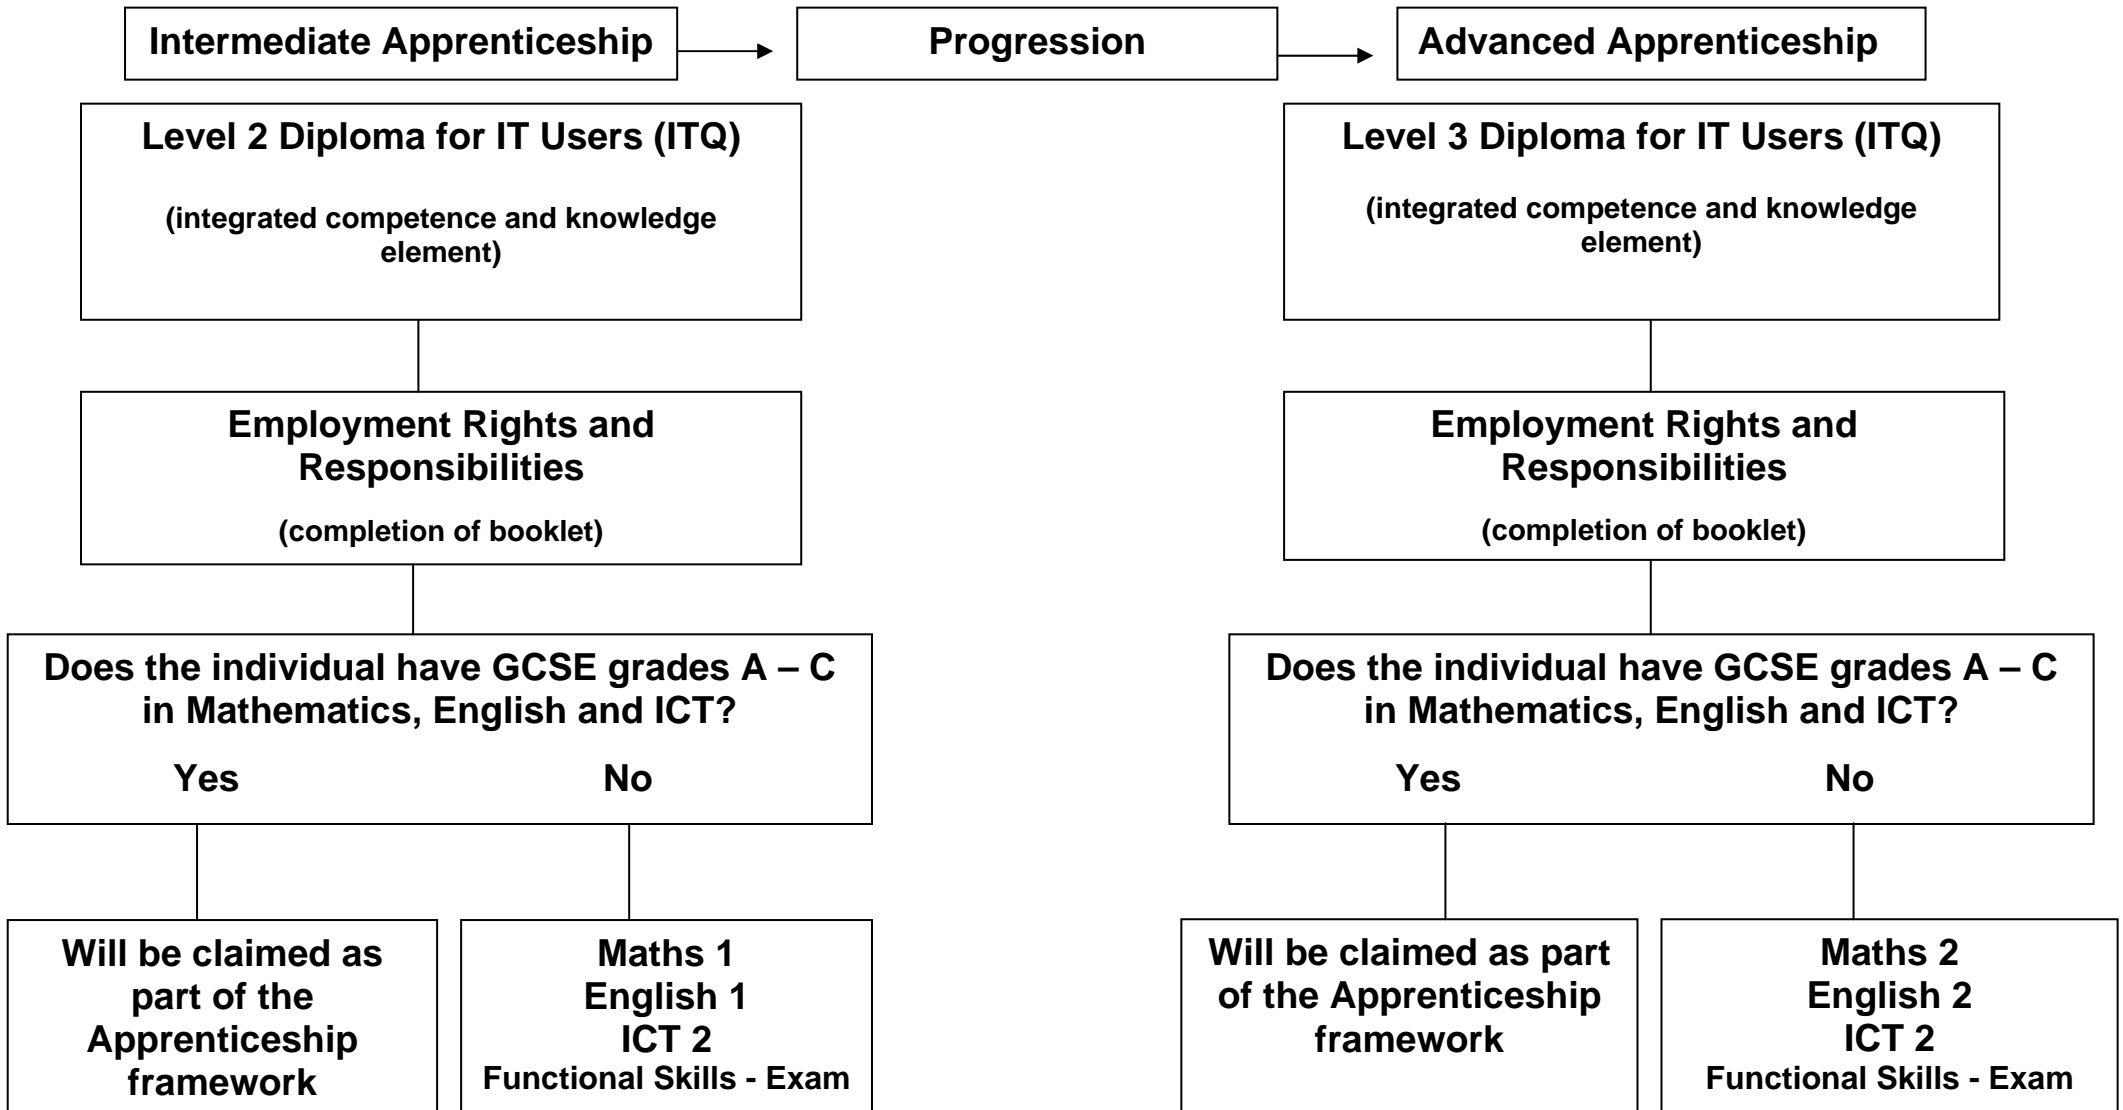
Intermediate Apprenticeship

Progression

Advanced Apprenticeship

Level 2 Diploma for IT Users (ITQ)

(integrated competence and knowledge element)

Employment Rights and Responsibilities

(completion of booklet)

Does the individual have GCSE grades A – C in Mathematics, English and ICT?

Yes

No

Will be claimed as part of the Apprenticeship framework

Maths 1
English 1
ICT 2
Functional Skills - Exam

Level 3 Diploma for IT Users (ITQ)

(integrated competence and knowledge element)

Employment Rights and Responsibilities

(completion of booklet)

Does the individual have GCSE grades A – C in Mathematics, English and ICT?

Yes

No

Will be claimed as part of the Apprenticeship framework

Maths 2
English 2
ICT 2
Functional Skills - Exam